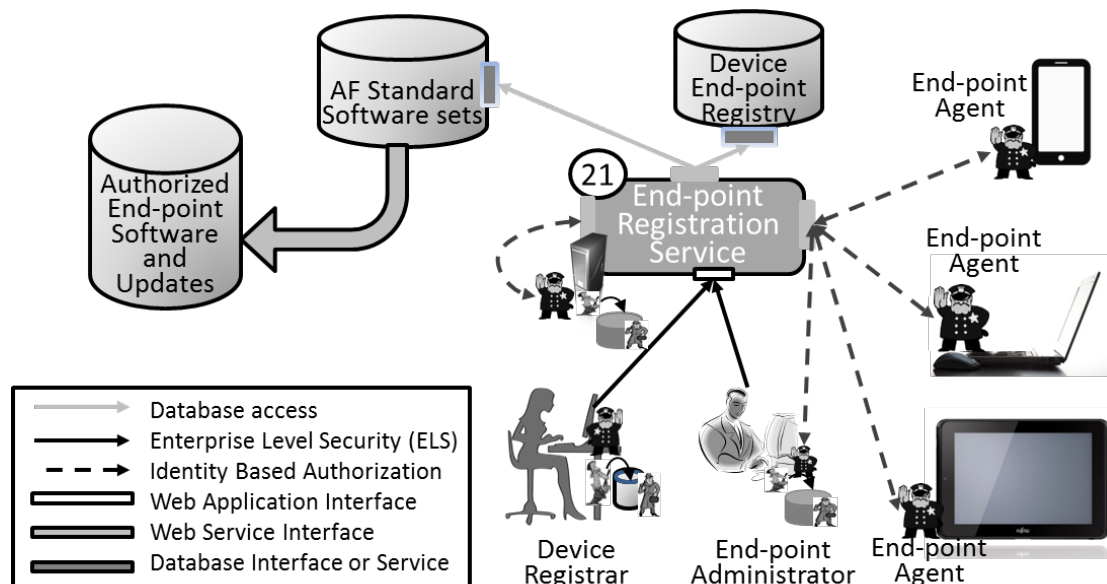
AF Standard Software sets

Device End-point Registry

Authorized End-point Software and Updates

21

End-point Registration Service

End-point Agent

End-point Agent

Database access

Enterprise Level Security (ELS)

Identity Based Authorization

Web Application Interface

Web Service Interface

Database Interface or Service

Device Registrar

End-point Administrator

End-point Agent

FUJITSU